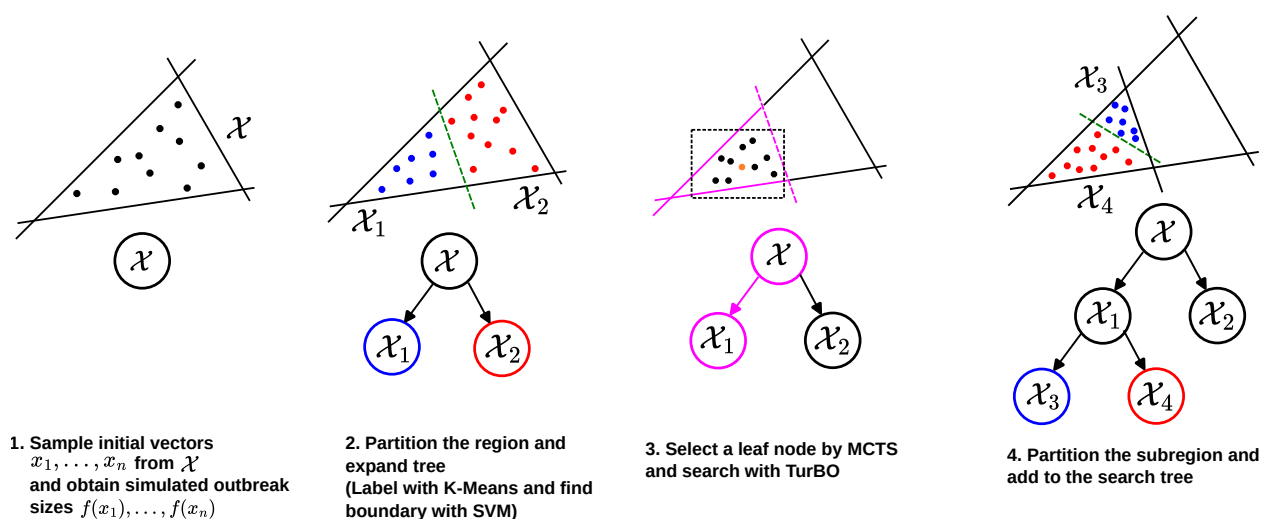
$\mathcal{X}$

$\mathcal{X}$

$\mathcal{X}_1$

$\mathcal{X}_2$

$\mathcal{X}$

$\mathcal{X}_1$

$\mathcal{X}_2$

$\mathcal{X}$

$\mathcal{X}_1$

$\mathcal{X}_2$

$\mathcal{X}_3$

$\mathcal{X}_4$

$\mathcal{X}$

$\mathcal{X}_1$

$\mathcal{X}_2$

$\mathcal{X}_3$

$\mathcal{X}_4$

1. Sample initial vectors $x_1, \ldots, x_n$ from $\mathcal{X}$ and obtain simulated outbreak sizes $f(x_1), \ldots, f(x_n)$

2. Partition the region and expand tree (Label with K-Means and find boundary with SVM)

3. Select a leaf node by MCTS and search with TurBO

4. Partition the subregion and add to the search tree